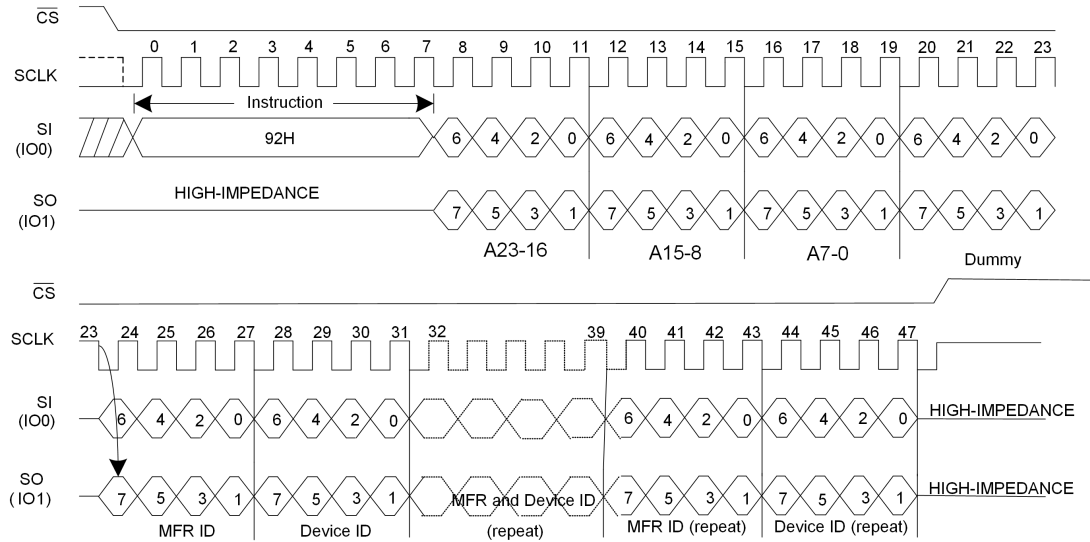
$\overline{CS}$

SCLK 0 1 2 3 4 5 6 7 8 9 10 11 12 13 14 15 16 17 18 19 20 21 22 23

Instruction

SI (IO0) 92H 6 4 2 0 6 4 2 0 6 4 2 0 6 4 2 0

SO (IO1) HIGH-IMPEDANCE 7 5 3 1 7 5 3 1 7 5 3 1 7 5 3 1

A23-16 A15-8 A7-0 Dummy

$\overline{CS}$

SCLK 23 24 25 26 27 28 29 30 31 32 39 40 41 42 43 44 45 46 47

SI (IO0) 6 4 2 0 6 4 2 0 6 4 2 0 6 4 2 0 HIGH-IMPEDANCE

SO (IO1) 7 5 3 1 7 5 3 1 MFR and Device ID 7 5 3 1 7 5 3 1 HIGH-IMPEDANCE

MFR ID Device ID (repeat) MFR ID (repeat) Device ID (repeat)